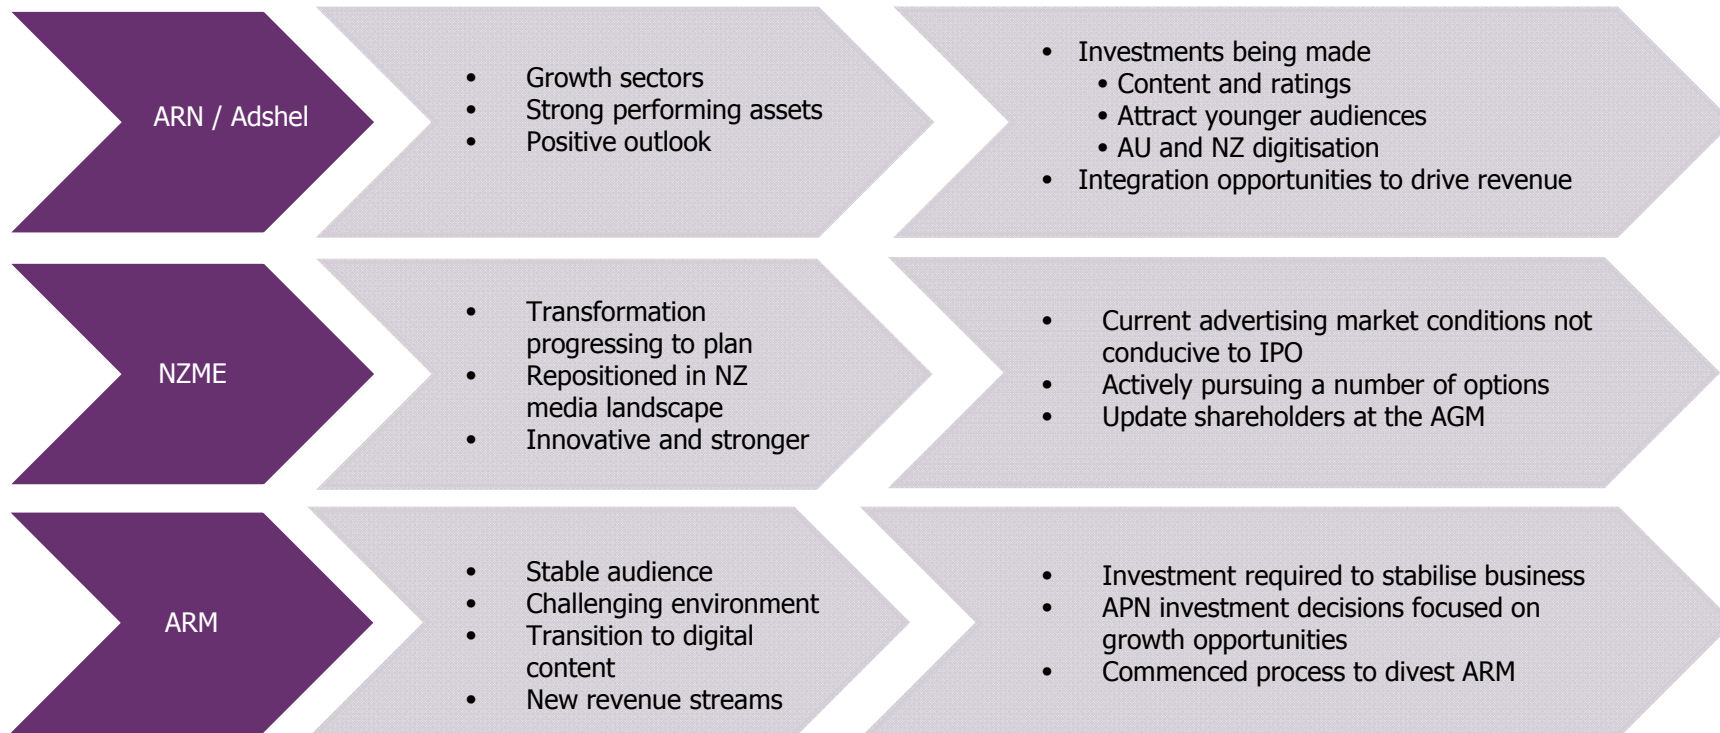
ARN / Adshel

- Growth sectors
- Strong performing assets
- Positive outlook

- Investments being made
  - Content and ratings
  - Attract younger audiences
  - AU and NZ digitisation
- Integration opportunities to drive revenue

NZME

- Transformation progressing to plan
- Repositioned in NZ media landscape
- Innovative and stronger

- Current advertising market conditions not conducive to IPO
- Actively pursuing a number of options
- Update shareholders at the AGM

ARM

- Stable audience
- Challenging environment
- Transition to digital content
- New revenue streams

- Investment required to stabilise business
- APN investment decisions focused on growth opportunities
- Commenced process to divest ARM